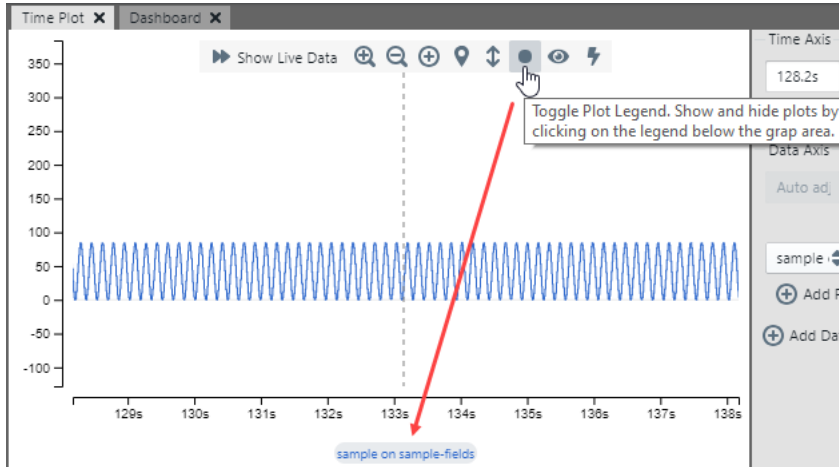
Time Plot ✕ Dashboard ✕

Show Live Data

Toggle Plot Legend. Show and hide plots by clicking on the legend below the grap area.

350
300
250
200
150
100
50
0
-50
-100

129s 130s 131s 132s 133s 134s 135s 136s 137s 138s

sample on sample-fields

Time Axis
128.2s
Data Axis
Auto adj
sample
Add F
Add Da